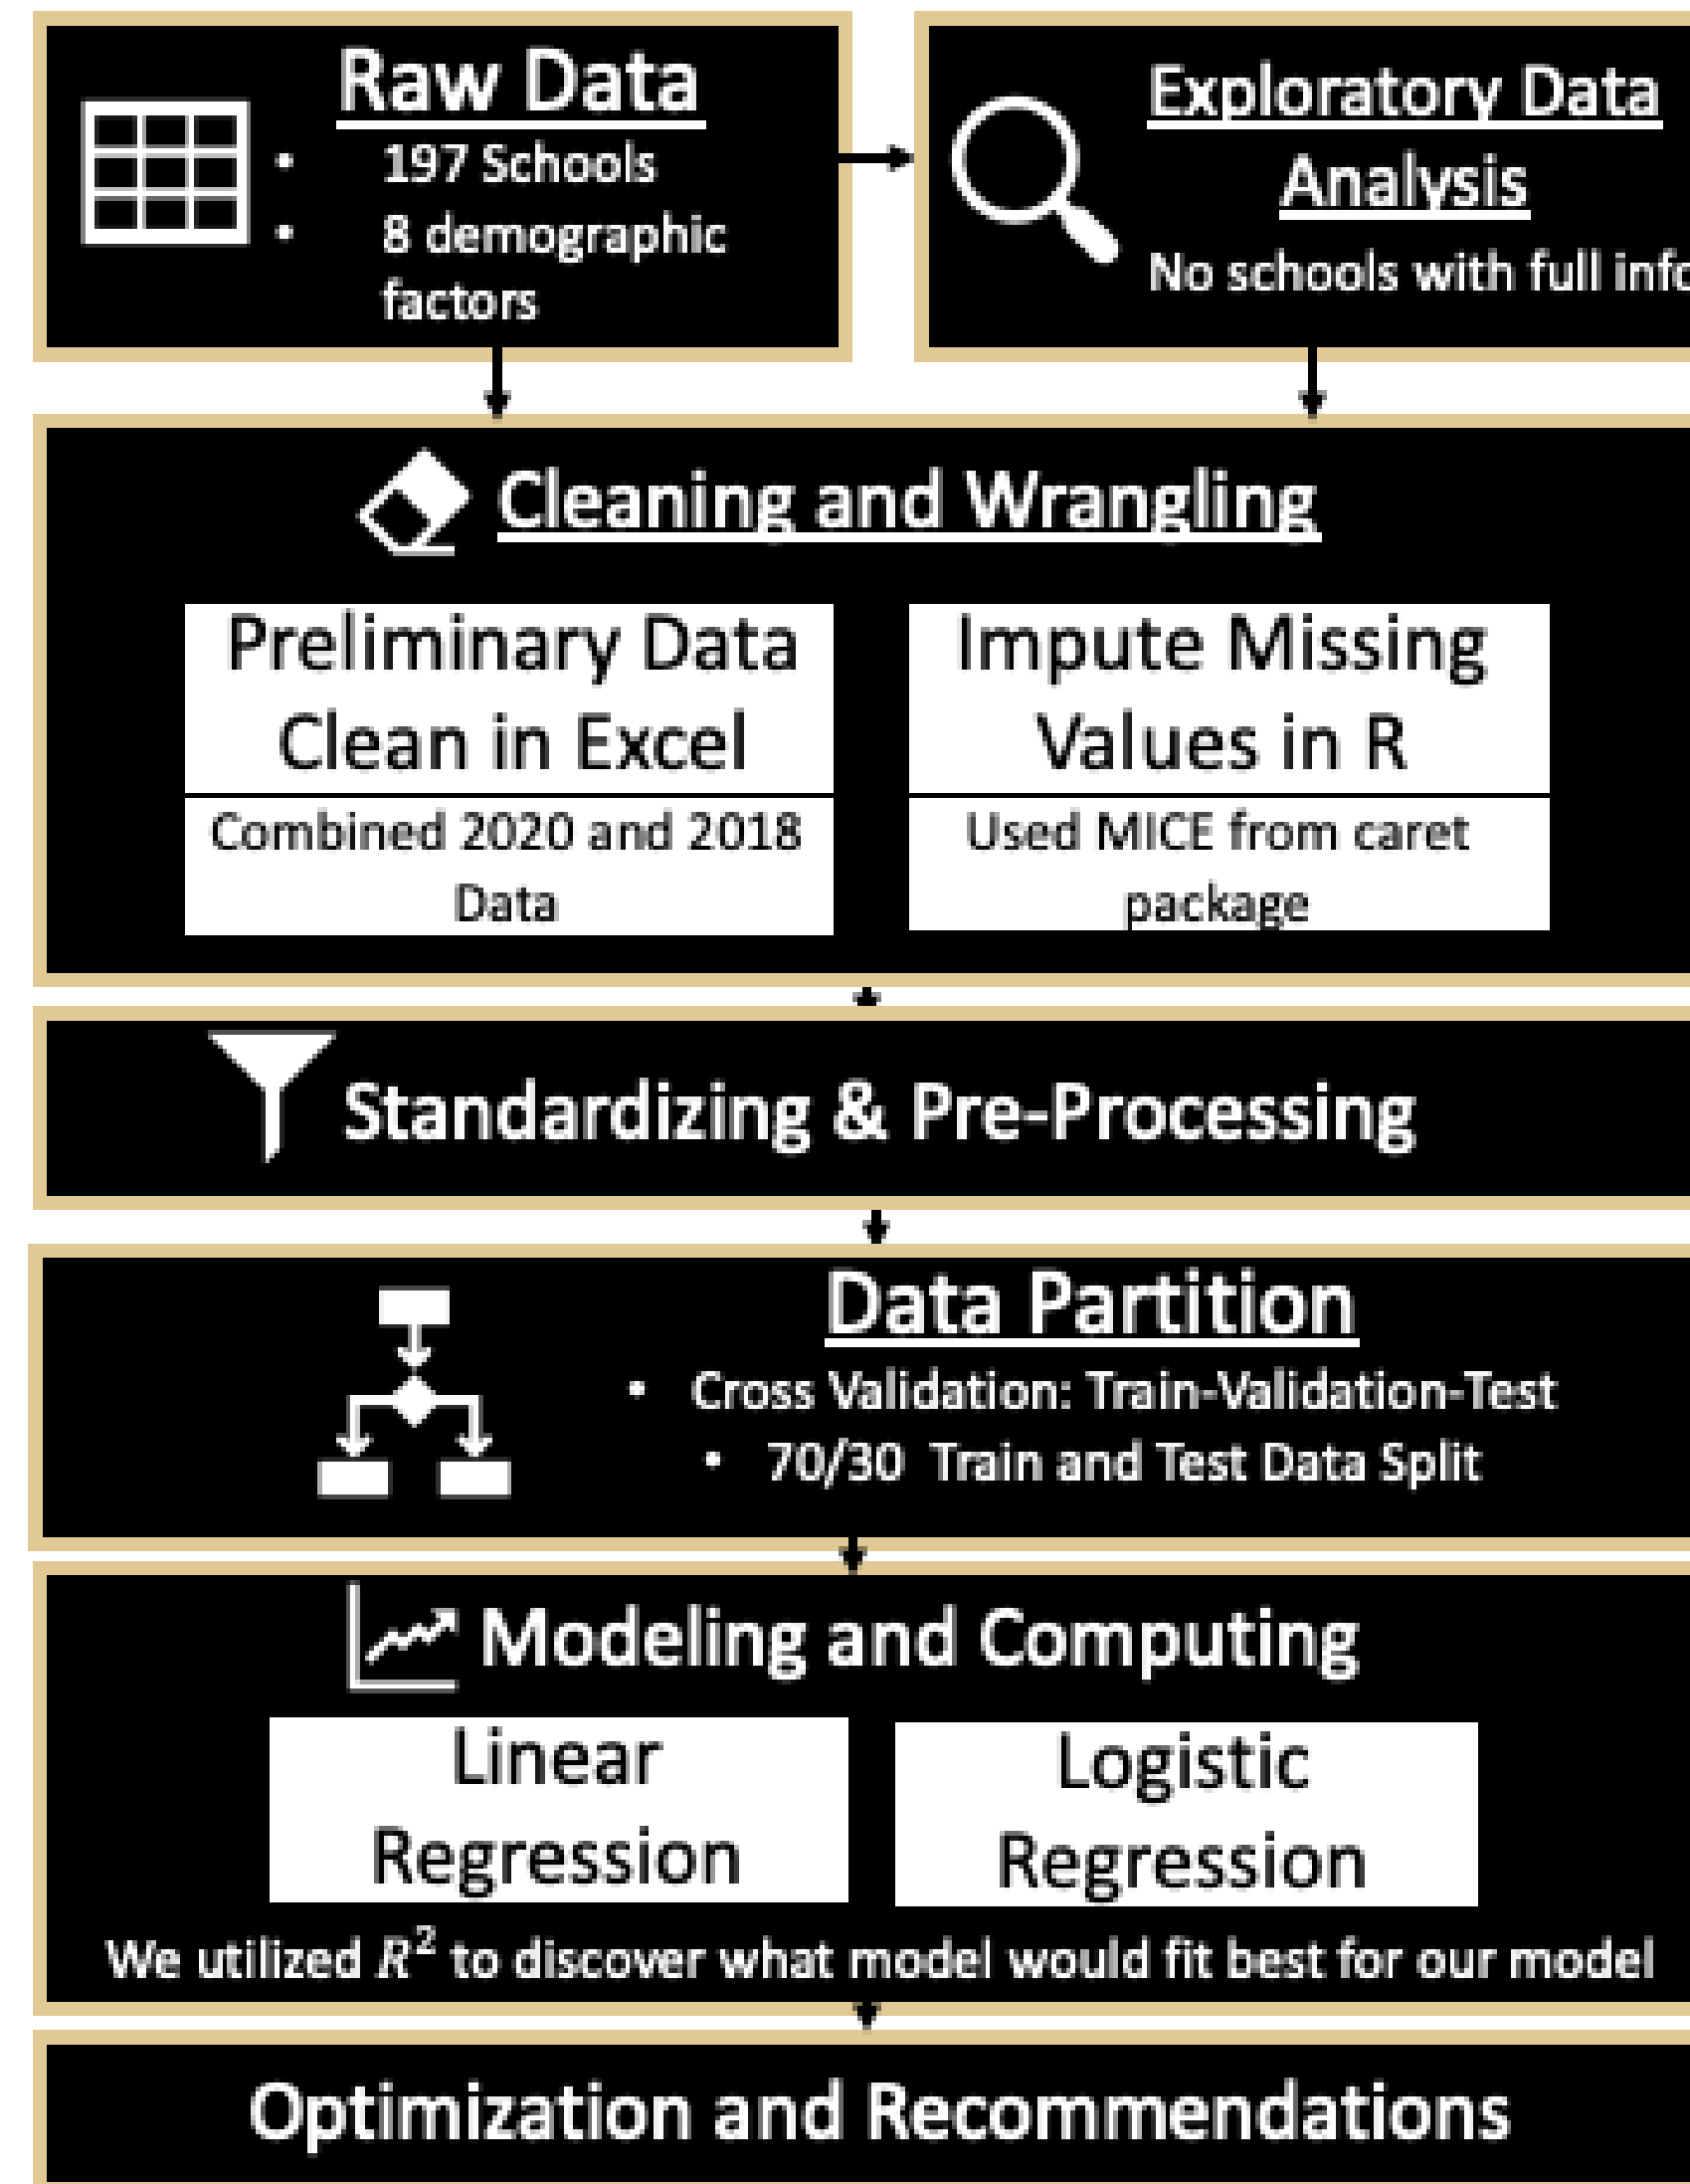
Raw Data

- 197 Schools
- 8 demographic factors

Exploratory Data Analysis

No schools with full info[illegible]

Cleaning and Wrangling

Preliminary Data Clean in Excel

Combined 2020 and 2018 Data

Impute Missing Values in R

Used MICE from caret package

Standardizing & Pre-Processing

Data Partition

- Cross Validation: Train-Validation-Test
- 70/30 Train and Test Data Split

Modeling and Computing

Linear Regression

Logistic Regression

We utilized $R^2$ to discover what model would fit best for our model

Optimization and Recommendations